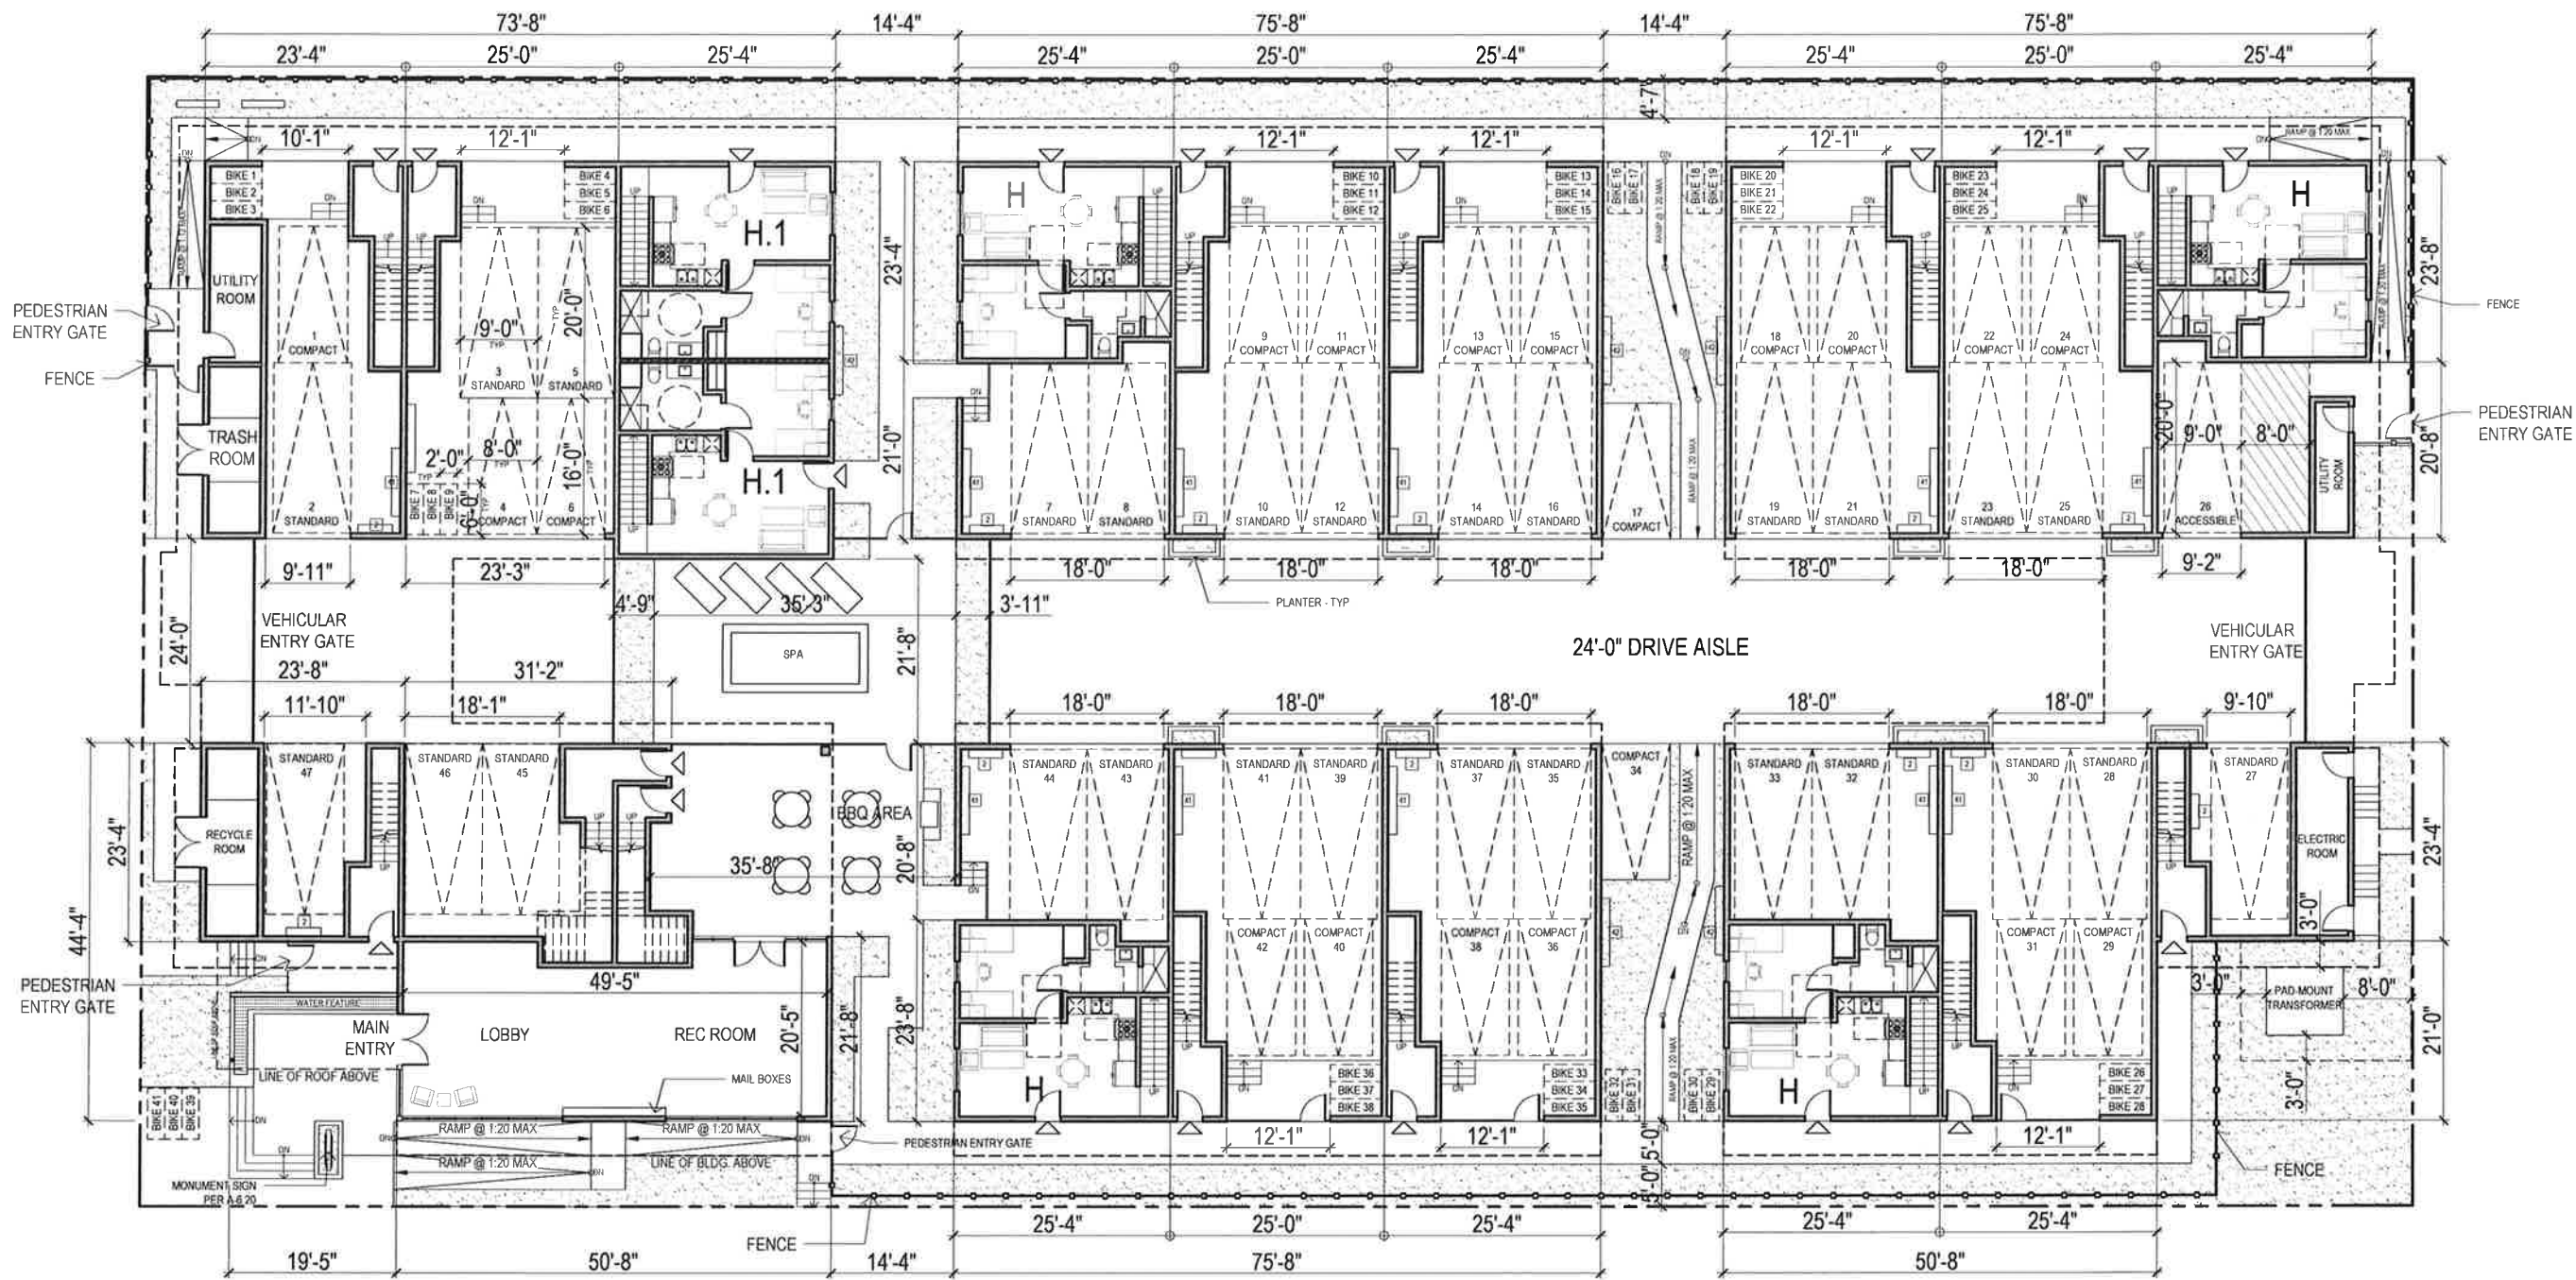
73'-8"
14'-4"
75'-8"
14'-4"
75'-8"
23'-4"
25'-0"
25'-4"
25'-4"
25'-0"
25'-4"
25'-4"
25'-0"
25'-4"
4'-7"
10'-1"
12'-1"
12'-1"
12'-1"
12'-1"
12'-1"
BIKE 1
BIKE 2
BIKE 3
BIKE 4
BIKE 5
BIKE 6
H.1
H
BIKE 10
BIKE 11
BIKE 12
BIKE 13
BIKE 14
BIKE 15
BIKE 16
BIKE 17
BIKE 18
BIKE 19
BIKE 20
BIKE 21
BIKE 22
BIKE 23
BIKE 24
BIKE 25
H
UTILITY ROOM
PEDESTRIAN ENTRY GATE
FENCE
23'-4"
23'-8"
FENCE
9'-0"
20'-0"
1 COMPACT
3 STANDARD
5 STANDARD
9 COMPACT
11 COMPACT
13 COMPACT
15 COMPACT
18 COMPACT
20 COMPACT
22 COMPACT
24 COMPACT
TRASH ROOM
2'-0"
8'-0"
16'-0"
6'-0"
H.1
21'-0"
20'-0"
9'-0"
8'-0"
PEDESTRIAN ENTRY GATE
20'-8"
UTILITY ROOM
BIKE 7
BIKE 8
BIKE 9
2 STANDARD
4 COMPACT
6 COMPACT
7 STANDARD
8 STANDARD
10 STANDARD
12 STANDARD
14 STANDARD
16 STANDARD
17 COMPACT
19 STANDARD
21 STANDARD
23 STANDARD
25 STANDARD
26 ACCESSIBLE
9'-11"
23'-3"
18'-0"
18'-0"
18'-0"
18'-0"
18'-0"
9'-2"
4'-9"
35'-3"
3'-11"
PLANTER - TYP
24'-0"
VEHICULAR ENTRY GATE
SPA
21'-8"
24'-0" DRIVE AISLE
VEHICULAR ENTRY GATE
23'-8"
31'-2"
11'-10"
18'-1"
18'-0"
18'-0"
18'-0"
18'-0"
18'-0"
9'-10"
STANDARD 47
STANDARD 46
STANDARD 45
STANDARD 44
STANDARD 43
STANDARD 41
STANDARD 39
STANDARD 37
STANDARD 35
COMPACT 34
STANDARD 33
STANDARD 32
STANDARD 30
STANDARD 28
STANDARD 27
BBQ AREA
RAMP @ 1:20 MAX
23'-4"
RECYCLE ROOM
35'-8"
20'-8"
ELECTRIC ROOM
23'-4"
44'-4"
COMPACT 42
COMPACT 40
COMPACT 38
COMPACT 36
COMPACT 31
COMPACT 29
3'-0"
PEDESTRIAN ENTRY GATE
49'-5"
3'-0"
PAD MOUNT TRANSFORMER
8'-0"
WATER FEATURE
MAIN ENTRY
LOBBY
REC ROOM
20'-5"
21'-8"
23'-8"
21'-0"
LINE OF ROOF ABOVE
MAIL BOXES
BIKE 36
BIKE 37
BIKE 38
BIKE 33
BIKE 34
BIKE 35
BIKE 32
BIKE 31
BIKE 30
BIKE 29
BIKE 26
BIKE 27
BIKE 28
H
H
3'-0"
BIKE 41
BIKE 40
BIKE 39
RAMP @ 1:20 MAX
RAMP @ 1:20 MAX
RAMP @ 1:20 MAX
LINE OF BLDG. ABOVE
PEDESTRIAN ENTRY GATE
12'-1"
12'-1"
12'-1"
5'-0"
5'-0"
FENCE
MONUMENT SIGN PER A-6.20
FENCE
25'-4"
25'-0"
25'-4"
25'-4"
25'-4"
19'-5"
50'-8"
14'-4"
75'-8"
50'-8"